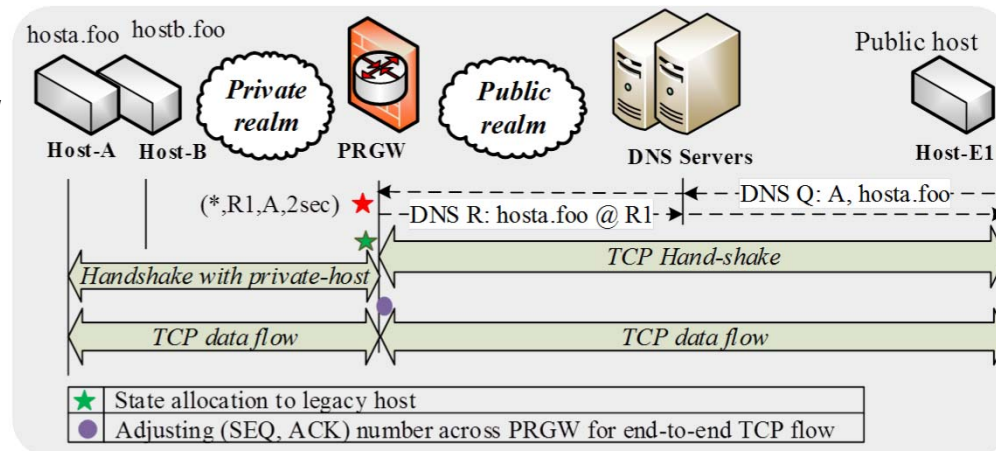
hosta.foo hostb.foo

Private realm

Public realm

Public host

Host-A Host-B PRGW DNS Servers Host-E1

(*,R1,A,2sec)

DNS Q: A, hosta.foo

DNS R: hosta.foo @ R1

TCP Hand-shake

Handshake with private-host

TCP data flow

TCP data flow

State allocation to legacy host

Adjusting (SEQ, ACK) number across PRGW for end-to-end TCP flow